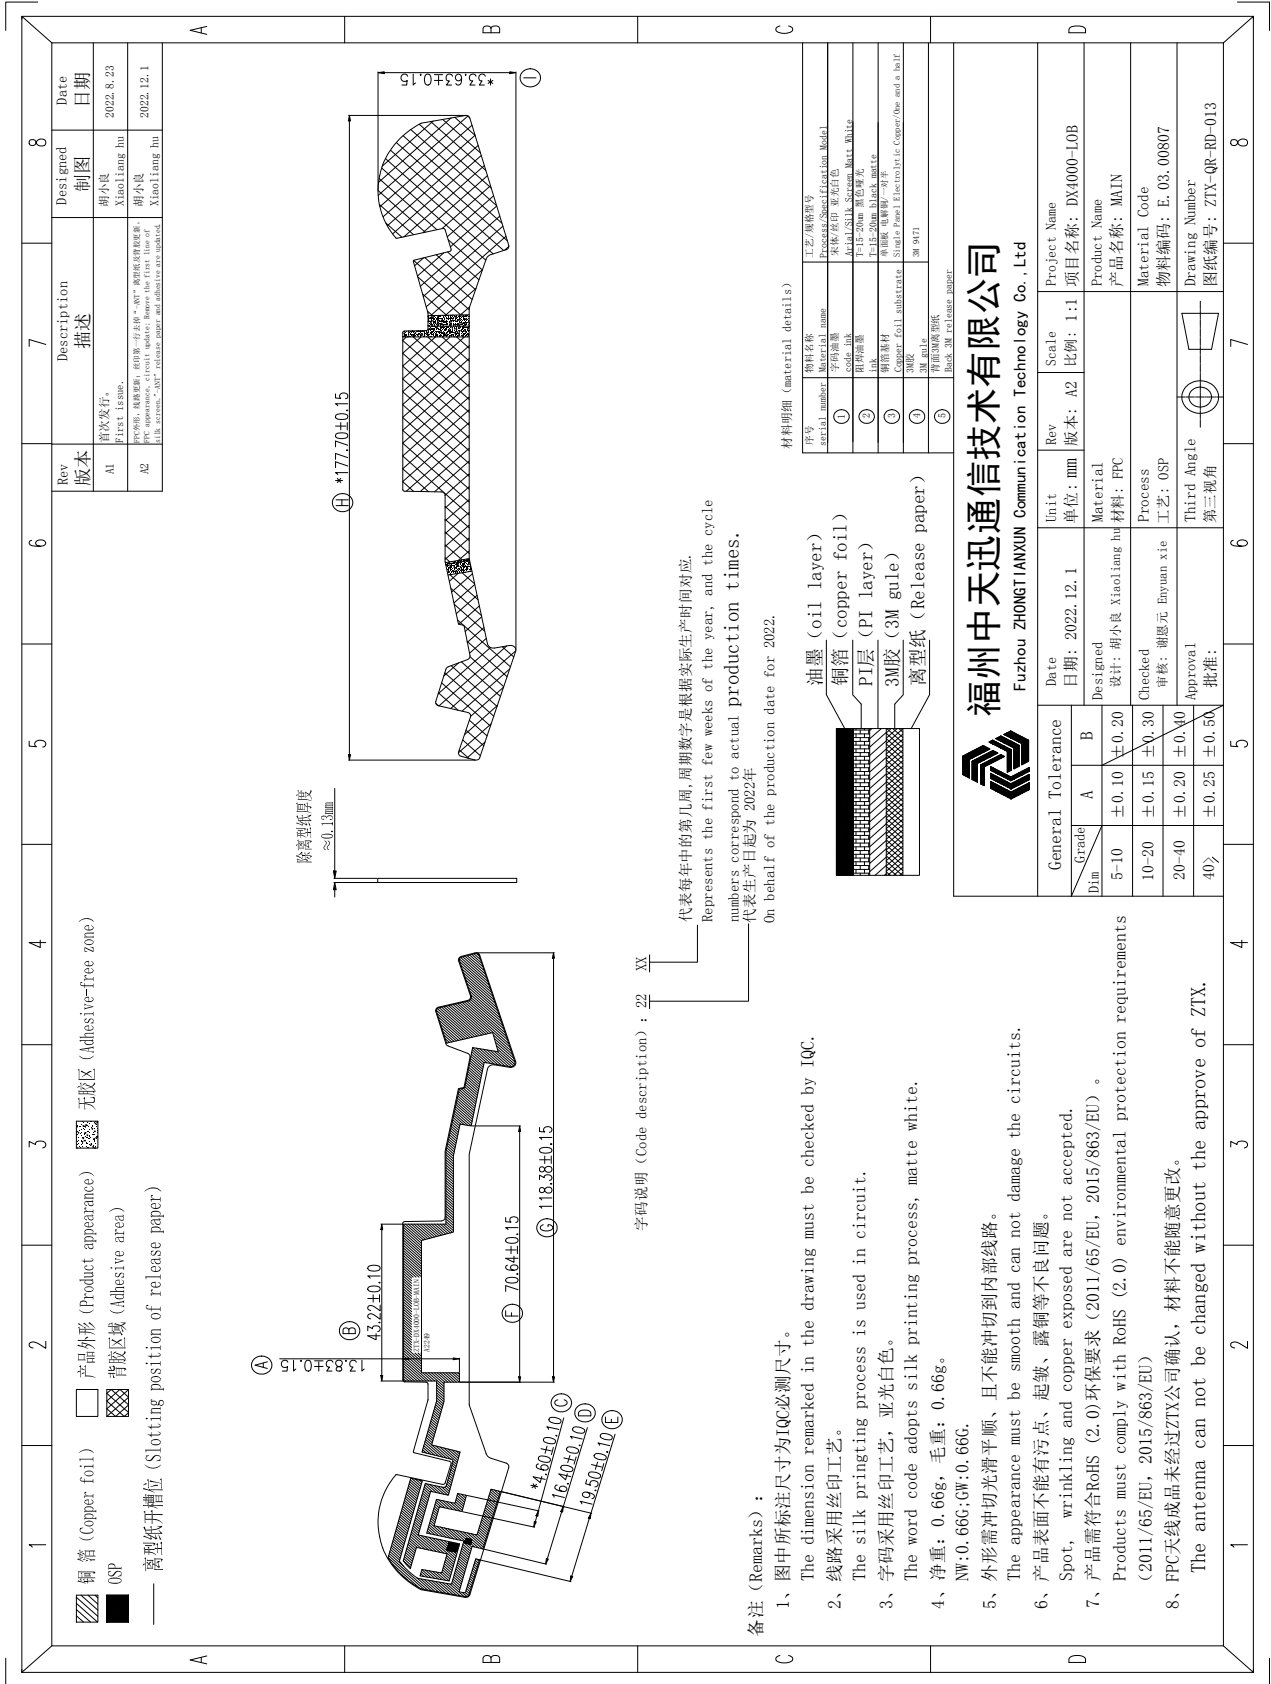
铜 箔 (Copper foil)
OSP
产品外形 (Product appearance)
背胶区域 (Adhesive area)
无胶区 (Adhesive-free zone)
离型纸开槽位 (Slotting position of release paper)

| Rev 版本 | Description 描述 | Designed 制图 | Date 日期 |
|---|---|---|---|
| A1 | 首次发行。 First issue. | 胡小良 Xiaoliang hu | 2022.8.23 |
| A2 | FPC外形，线路更新，丝印第一行去掉"-ANT"离型纸及背胶更新 FPC appearance, circuit update; Remove the first line of silk screen."-ANT" release paper and adhesive are updated. | 胡小良 Xiaoliang hu | 2022.12.1 |

Ⓐ 13.83±0.15
Ⓑ 43.22±0.10
Ⓒ *4.60±0.10
Ⓓ 16.40±0.10
Ⓔ 19.50±0.10
Ⓕ 70.64±0.15
Ⓖ 118.38±0.15
Ⓗ *177.70±0.15
Ⓘ *33.63±0.15

除离型纸厚度 ≈0.13mm

字码说明 (Code description) : 22 XX
代表每年中的第几周，周期数字是根据实际生产时间对应。
Represents the first few weeks of the year, and the cycle numbers correspond to actual production times.
代表生产日起为 2022年
On behalf of the production date for 2022.

油墨 (oil layer)
铜箔 (copper foil)
PI层 (PI layer)
3M胶 (3M gule)
离型纸 (Release paper)

材料明细 (material details)
| 序号 serial number | 物料名称 Material name | 工艺/规格型号 Process/Specification Model |
|---|---|---|
| ① | 字符油墨 code ink | 宋体/丝印 亚光白色 Arial/Silk Screen Matt White |
| ② | 阻焊油墨 ink | T=15-20um 黑色哑光 T=15-20um black matte |
| ③ | 铜箔基材 Copper foil substrate | 单面板 电解铜/一双半 Single Panel Electrolytic Copper/One and a half |
| ④ | 3M胶 3M gule | 3M 9471 |
| ⑤ | 背面3M离型纸 Back 3M release paper | |

备注 (Remarks) :
1、图中所标注尺寸为IQC必测尺寸。
The dimension remarked in the drawing must be checked by IQC.
2、线路采用丝印工艺。
The silk pringting process is used in circuit.
3、字码采用丝印工艺，亚光白色。
The word code adopts silk printing process, matte white.
4、净重：0.66g，毛重：0.66g。
NW:0.66G;GW:0.66G.
5、外形需冲切光滑平顺，且不能冲切到内部线路。
The appearance must be smooth and can not damage the circuits.
6、产品表面不能有污点，起皱，露铜等不良问题。
Spot, wrinkling and copper exposed are not accepted.
7、产品需符合RoHS (2.0)环保要求 (2011/65/EU, 2015/863/EU)。
Products must comply with RoHS (2.0) environmental protection requirements (2011/65/EU, 2015/863/EU)
8、FPC天线成品未经过ZTX公司确认，材料不能随意更改。
The antenna can not be changed without the approve of ZTX.

General Tolerance
| Dim \ Grade | A | B |
|---|---|---|
| 5-10 | ±0.10 | ±0.20 |
| 10-20 | ±0.15 | ±0.30 |
| 20-40 | ±0.20 | ±0.40 |
| 40/ | ±0.25 | ±0.50 |

福州中天迅通信技术有限公司
Fuzhou ZHONGTIANXUN Communication Technology Co.,Ltd

Date 日期: 2022.12.1
Unit 单位: mm
Rev 版本: A2
Scale 比例: 1:1
Project Name 项目名称: DX4000-L0B
Designed 设计: 胡小良 Xiaoliang hu
Material 材料: FPC
Product Name 产品名称: MAIN
Checked 审核: 谢恩元 Enyuan xie
Process 工艺: OSP
Material Code 物料编码: E.03.00807
Approval 批准:
Third Angle 第三视角
Drawing Number 图纸编号: ZTX-QR-RD-013

A B C D
1 2 3 4 5 6 7 8